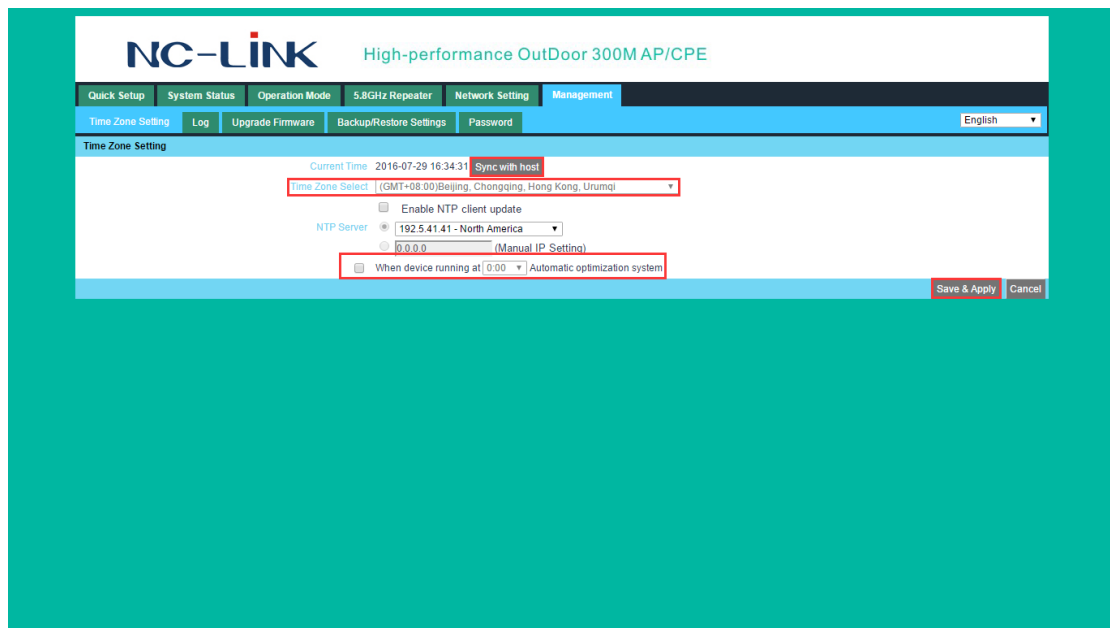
NC-LINK High-performance OutDoor 300M AP/CPE

Quick Setup System Status Operation Mode 5.8GHz Repeater Network Setting Management

Time Zone Setting Log Upgrade Firmware Backup/Restore Settings Password English

Time Zone Setting

Current Time 2016-07-29 16:34:31 Sync with host

Time Zone Select (GMT+08:00)Beijing, Chongqing, Hong Kong, Urumqi

Enable NTP client update

NTP Server 192.5.41.41 - North America

0.0.0.0 (Manual IP Setting)

When device running at 0:00 Automatic optimization system

Save & Apply Cancel